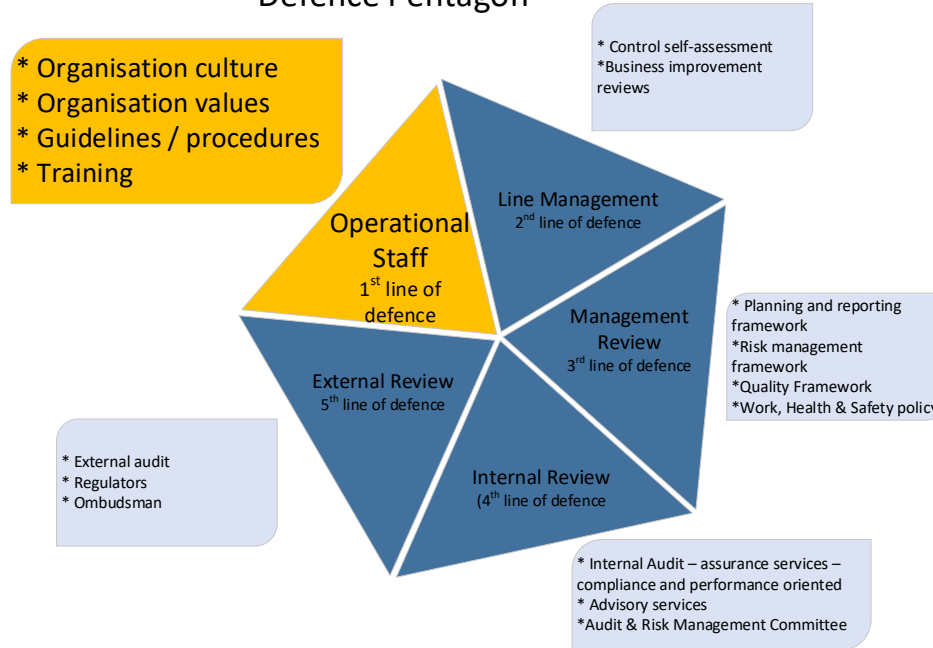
Defence Pentagon

* Organisation culture
* Organisation values
* Guidelines / procedures
* Training

* Control self-assessment
*Business improvement reviews

Operational Staff
$1^{st}$ line of defence

Line Management
$2^{nd}$ line of defence

Management Review
$3^{rd}$ line of defence

* Planning and reporting framework
*Risk management framework
*Quality Framework
*Work, Health & Safety policy

External Review
$5^{th}$ line of defence

* External audit
* Regulators
* Ombudsman

Internal Review
($4^{th}$ line of defence

* Internal Audit – assurance services – compliance and performance oriented
* Advisory services
*Audit & Risk Management Committee